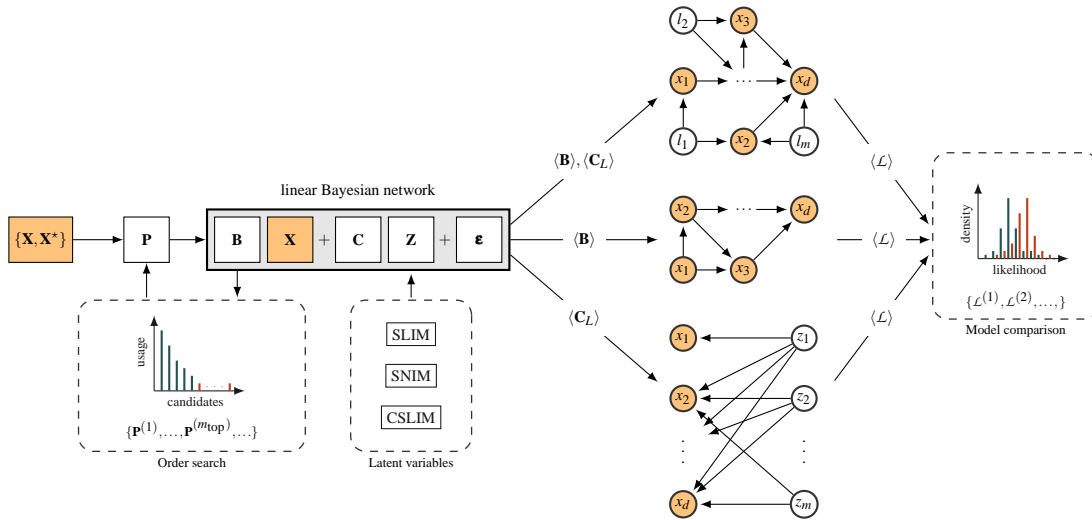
$l_2$ $x_3$
$x_1$ $\cdots$ $x_d$
$l_1$ $x_2$ $l_m$

$\langle \mathbf{B} \rangle, \langle \mathbf{C}_L \rangle$

$\langle \mathcal{L} \rangle$

linear Bayesian network

$\{\mathbf{X}, \mathbf{X}^\star\}$ $\mathbf{P}$ $\mathbf{B}$ $\mathbf{X}$ $+$ $\mathbf{C}$ $\mathbf{Z}$ $+$ $\boldsymbol{\varepsilon}$

$\langle \mathbf{B} \rangle$

$x_2$ $\cdots$ $x_d$
$x_1$ $x_3$

$\langle \mathcal{L} \rangle$

density
likelihood
$\{\mathcal{L}^{(1)}, \mathcal{L}^{(2)}, \ldots, \}$
Model comparison

usage
candidates
$\{\mathbf{P}^{(1)}, \ldots, \mathbf{P}^{(m_{\text{top}})}, \ldots\}$
Order search

SLIM
SNIM
CSLIM
Latent variables

$\langle \mathbf{C}_L \rangle$

$\langle \mathcal{L} \rangle$

$x_1$ $z_1$
$x_2$ $z_2$
$\vdots$ $\vdots$
$x_d$ $z_m$